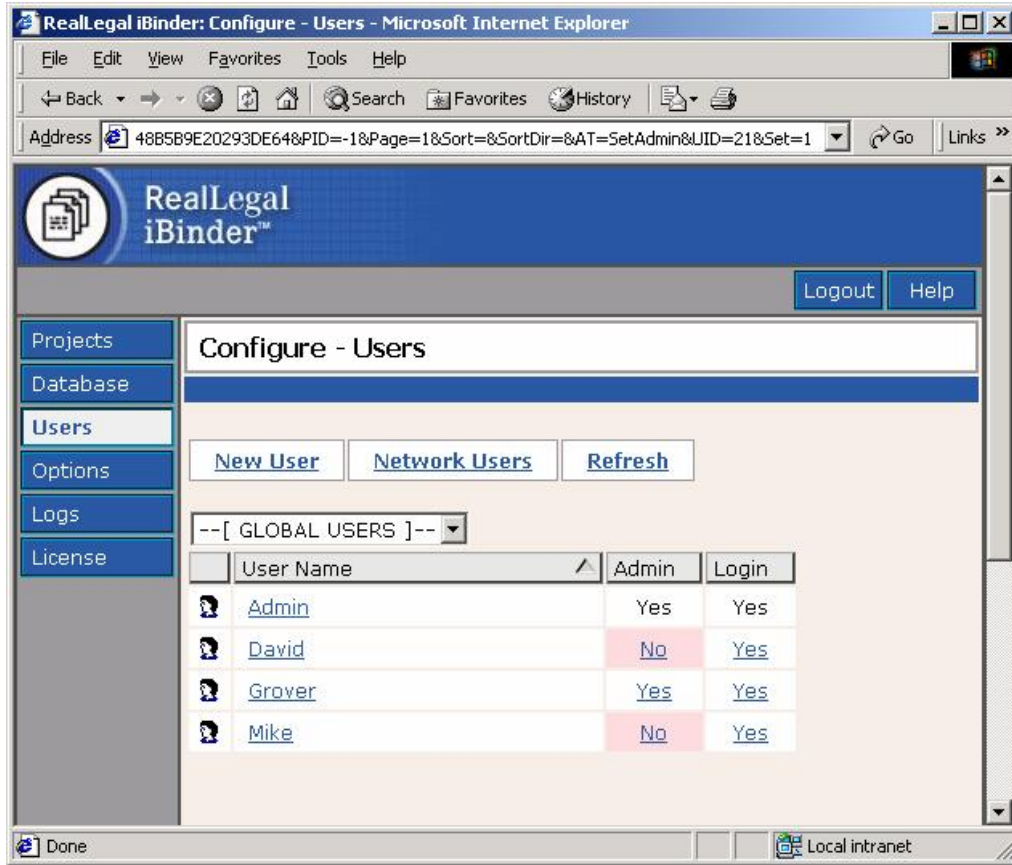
RealLegal iBinder: Configure - Users - Microsoft Internet Explorer

File Edit View Favorites Tools Help

Back Search Favorites History

Address 48B5B9E20293DE64&PID=-1&Page=1&Sort=&SortDir=&AT=SetAdmin&UID=21&Set=1 Go Links

RealLegal iBinder™

Logout Help

Projects
Database
Users
Options
Logs
License

Configure - Users

New User Network Users Refresh

--[ GLOBAL USERS ]--

| | User Name | Admin | Login |
|---|---|---|---|
| | Admin | Yes | Yes |
| | David | No | Yes |
| | Grover | Yes | Yes |
| | Mike | No | Yes |

Done Local intranet